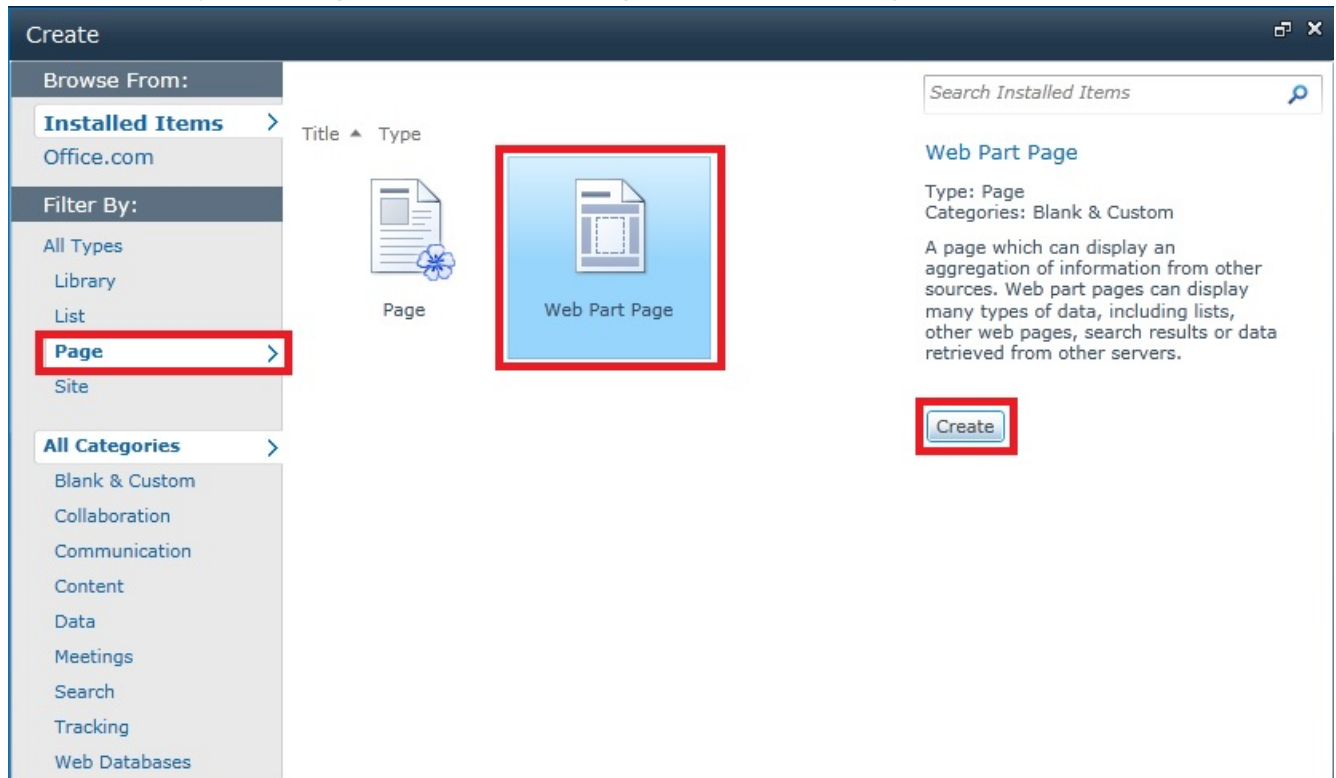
Create

Browse From:

Installed Items

Office.com

Filter By:

All Types

Library

List

Page

Site

All Categories

Blank & Custom

Collaboration

Communication

Content

Data

Meetings

Search

Tracking

Web Databases

Title ▲ Type

Page

Web Part Page

Search Installed Items

Web Part Page

Type: Page
Categories: Blank & Custom

A page which can display an aggregation of information from other sources. Web part pages can display many types of data, including lists, other web pages, search results or data retrieved from other servers.

Create